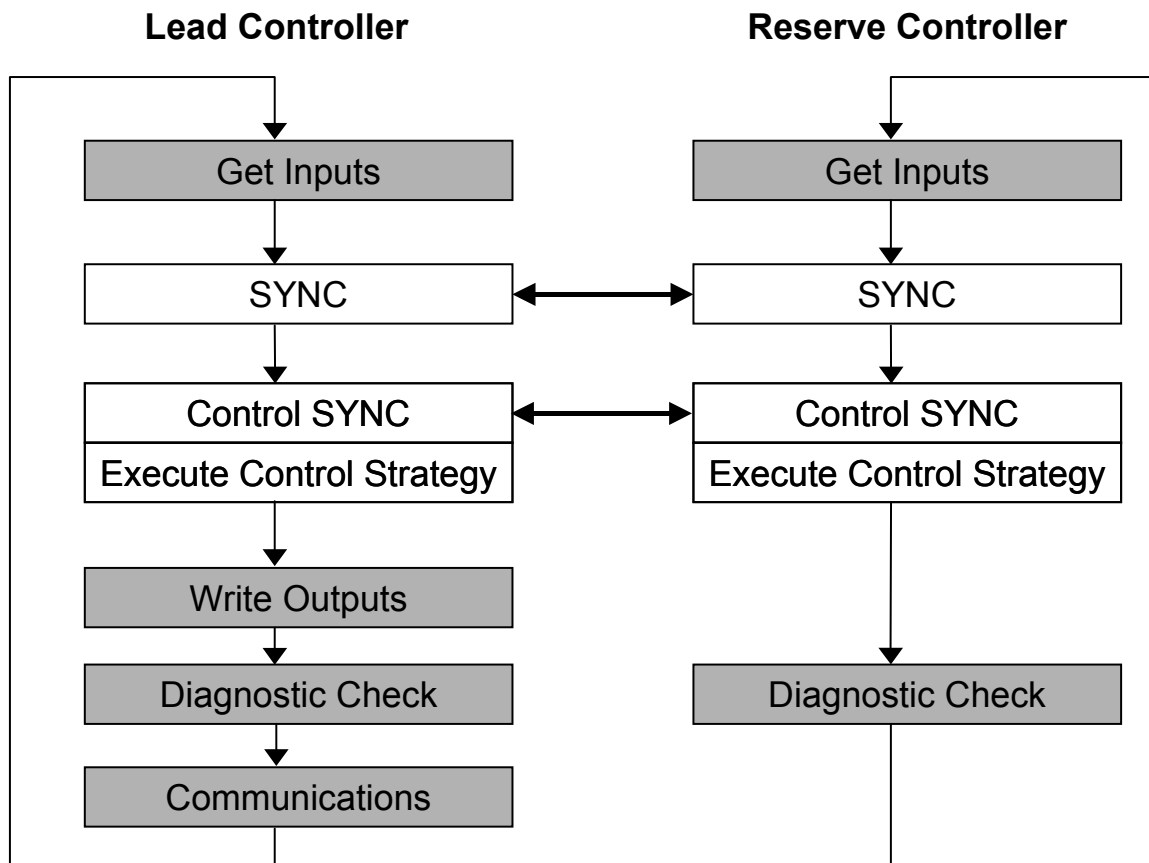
Lead Controller

Get Inputs

SYNC

Control SYNC

Execute Control Strategy

Write Outputs

Diagnostic Check

Communications

Reserve Controller

Get Inputs

SYNC

Control SYNC

Execute Control Strategy

Diagnostic Check